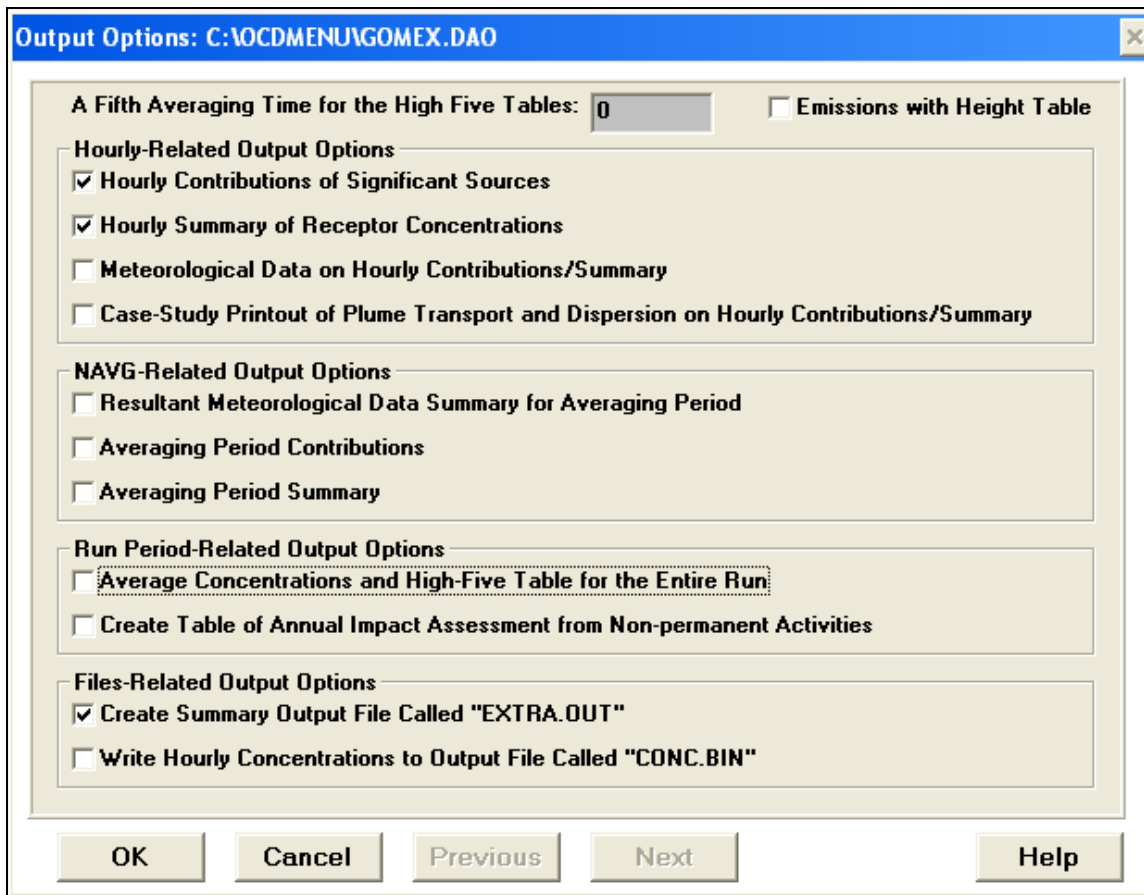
Output Options: C:\OCDMENU\GOMEX.DAO

A Fifth Averaging Time for the High Five Tables: 0

Emissions with Height Table

Hourly-Related Output Options

Hourly Contributions of Significant Sources

Hourly Summary of Receptor Concentrations

Meteorological Data on Hourly Contributions/Summary

Case-Study Printout of Plume Transport and Dispersion on Hourly Contributions/Summary

NAVG-Related Output Options

Resultant Meteorological Data Summary for Averaging Period

Averaging Period Contributions

Averaging Period Summary

Run Period-Related Output Options

Average Concentrations and High-Five Table for the Entire Run

Create Table of Annual Impact Assessment from Non-permanent Activities

Files-Related Output Options

Create Summary Output File Called "EXTRA.OUT"

Write Hourly Concentrations to Output File Called "CONC.BIN"

OK

Cancel

Previous

Next

Help